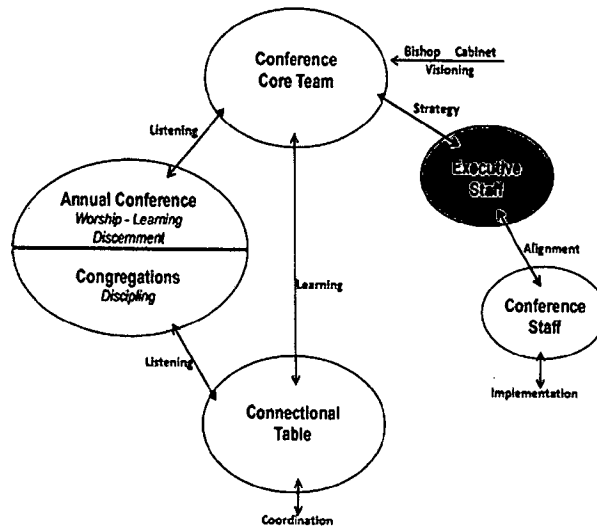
Conference Core Team

Bishop Cabinet
Visioning

Strategy

Executive Staff

Listening

Annual Conference
Worship - Learning
Discernment

Congregations
Discipling

Learning

Alignment

Conference Staff

Listening

Connectional Table

Implementation

Coordination